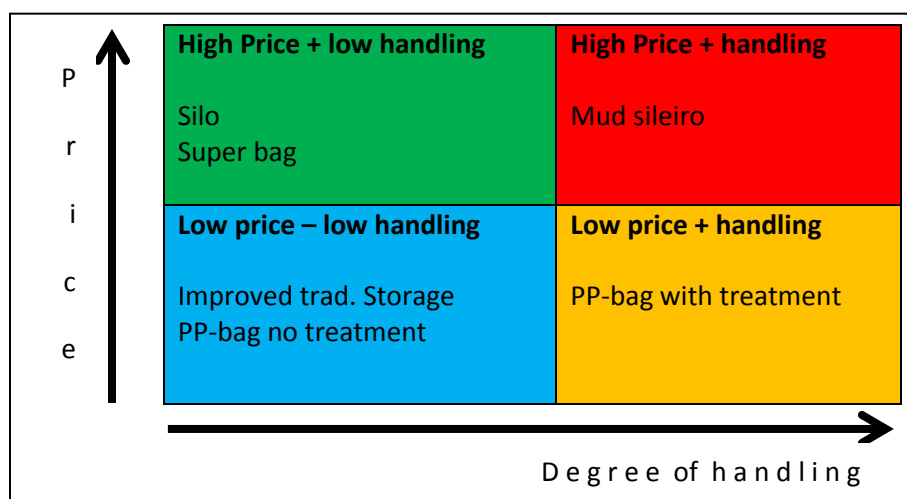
P
r
i
c
e

| High Price + low handling<br><br>Silo<br>Super bag | High Price + handling<br><br>Mud sileiro |
|---|---|
| Low price – low handling<br><br>Improved trad. Storage<br>PP-bag no treatment | Low price + handling<br><br>PP-bag with treatment |

Degree of handling